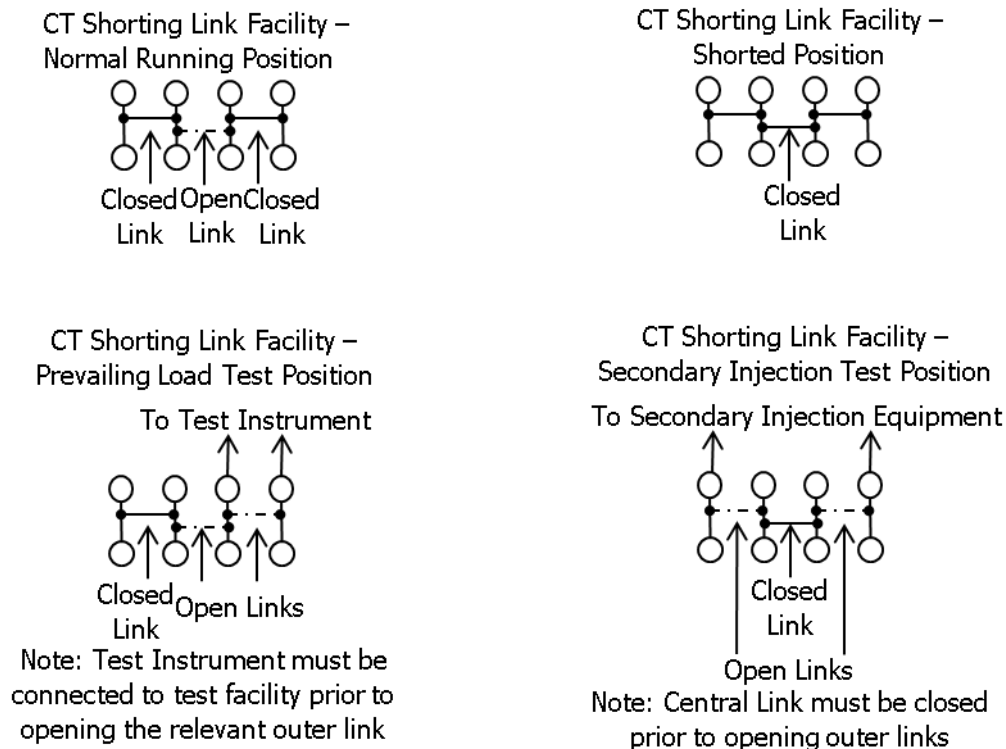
CT Shorting Link Facility – Normal Running Position

Closed Link

Open Link

Closed Link

CT Shorting Link Facility – Shorted Position

Closed Link

CT Shorting Link Facility – Prevailing Load Test Position

To Test Instrument

Closed Link

Open Links

Note: Test Instrument must be connected to test facility prior to opening the relevant outer link

CT Shorting Link Facility – Secondary Injection Test Position

To Secondary Injection Equipment

Closed Link

Open Links

Note: Central Link must be closed prior to opening outer links